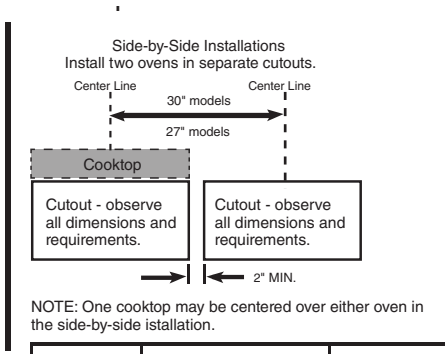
Side-by-Side Installations
Install two ovens in separate cutouts.

Center Line

Center Line

30" models

27" models

Cooktop

Cutout - observe all dimensions and requirements.

Cutout - observe all dimensions and requirements.

2" MIN.

NOTE: One cooktop may be centered over either oven in the side-by-side istallation.